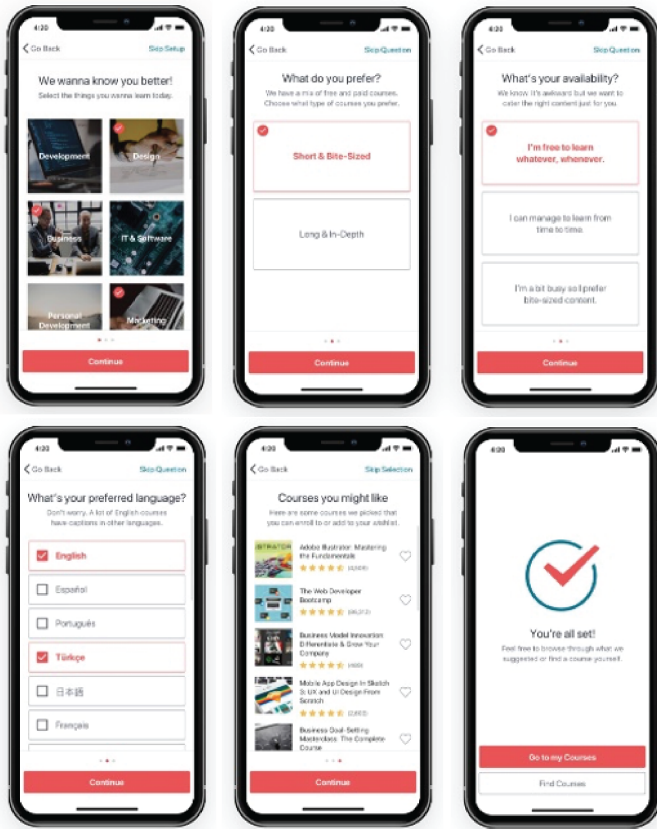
4:20

Go Back

Skip Setup

We wanna know you better!

Select the things you wanna learn today.

Development

Design

Business

IT & Software

Personal Development

Marketing

Continue

4:20

Go Back

Skip Question

What do you prefer?

We have a mix of free and paid courses. Choose what type of courses you prefer.

Short & Bite-Sized

Long & In-Depth

Continue

4:20

Go Back

Skip Question

What's your availability?

We know, it's awkward but we want to cater the right content just for you.

I'm free to learn whatever, whenever.

I can manage to learn from time to time.

I'm a bit busy so I prefer bite-sized content.

Continue

4:20

Go Back

Skip Question

What's your preferred language?

Don't worry. A lot of English courses have captions in other languages.

English

Español

Português

Türkçe

日本語

Français

Continue

4:20

Go Back

Skip Selection

Courses you might like

Here are some courses we picked that you can enroll to or add to your wishlist.

Adobe Illustrator: Mastering the Fundamentals

(3,606)

The Web Developer Bootcamp

(96,312)

Business Model Innovation: Differentiate & Grow Your Company

(469)

Mobile App Design In Sketch 3: UX and UI Design From Scratch

(2,853)

Business Goal-Setting Masterclass: The Complete Course

Continue

4:20

You're all set!

Feel free to browse through what we suggested or find a course yourself.

Go to my Courses

Find Courses